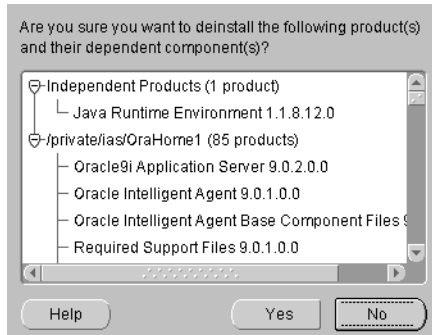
Are you sure you want to deinstall the following product(s) and their dependent component(s)?

Independent Products (1 product)
Java Runtime Environment 1.1.8.12.0
/private/ias/OraHome1 (85 products)
Oracle9i Application Server 9.0.2.0.0
Oracle Intelligent Agent 9.0.1.0.0
Oracle Intelligent Agent Base Component Files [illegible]
Required Support Files 9.0.1.0.0

Help
Yes
No